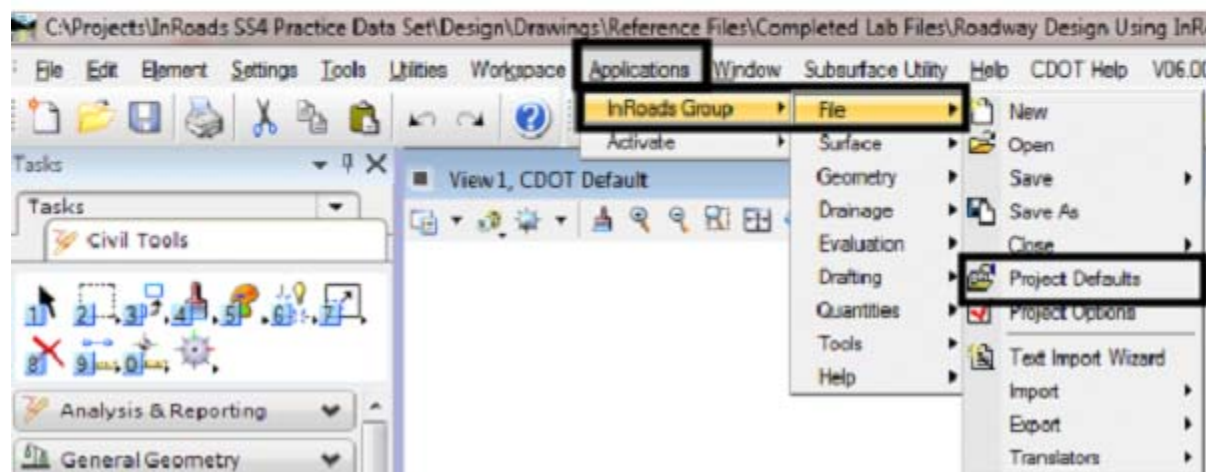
C:\Projects\InRoads SS4 Practice Data Set\Design\Drawings\Reference Files\Completed Lab Files\Roadway Design Using InR

File Edit Element Settings Tools Utilities Workspace Applications Window Subsurface Utility Help CDOT Help V06.0

Tasks

Tasks

Civil Tools

1 2 3 4 5 6 7

8 9 0

Analysis & Reporting

General Geometry

View1, CDOT Default

InRoads Group

Activate

File

Surface

Geometry

Drainage

Evaluation

Drafting

Quantities

Tools

Help

New

Open

Save

Save As

Close

Project Defaults

Project Options

Text Import Wizard

Import

Export

Translators